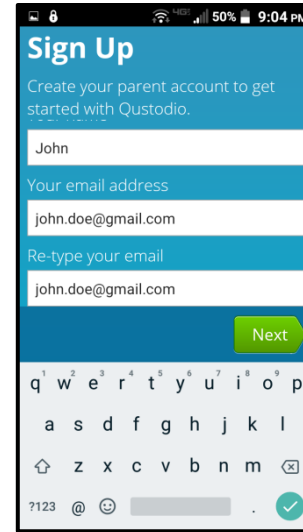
4G 50% 9:04 PM

Sign Up

Create your parent account to get started with Qustodio.

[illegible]

John

Your email address

john.doe@gmail.com

Re-type your email

john.doe@gmail.com

Next

q 1 w 2 e 3 r 4 t 5 y 6 u 7 i 8 o 9 p
a s d f g h j k l
z x c v b n m
?123 @ .